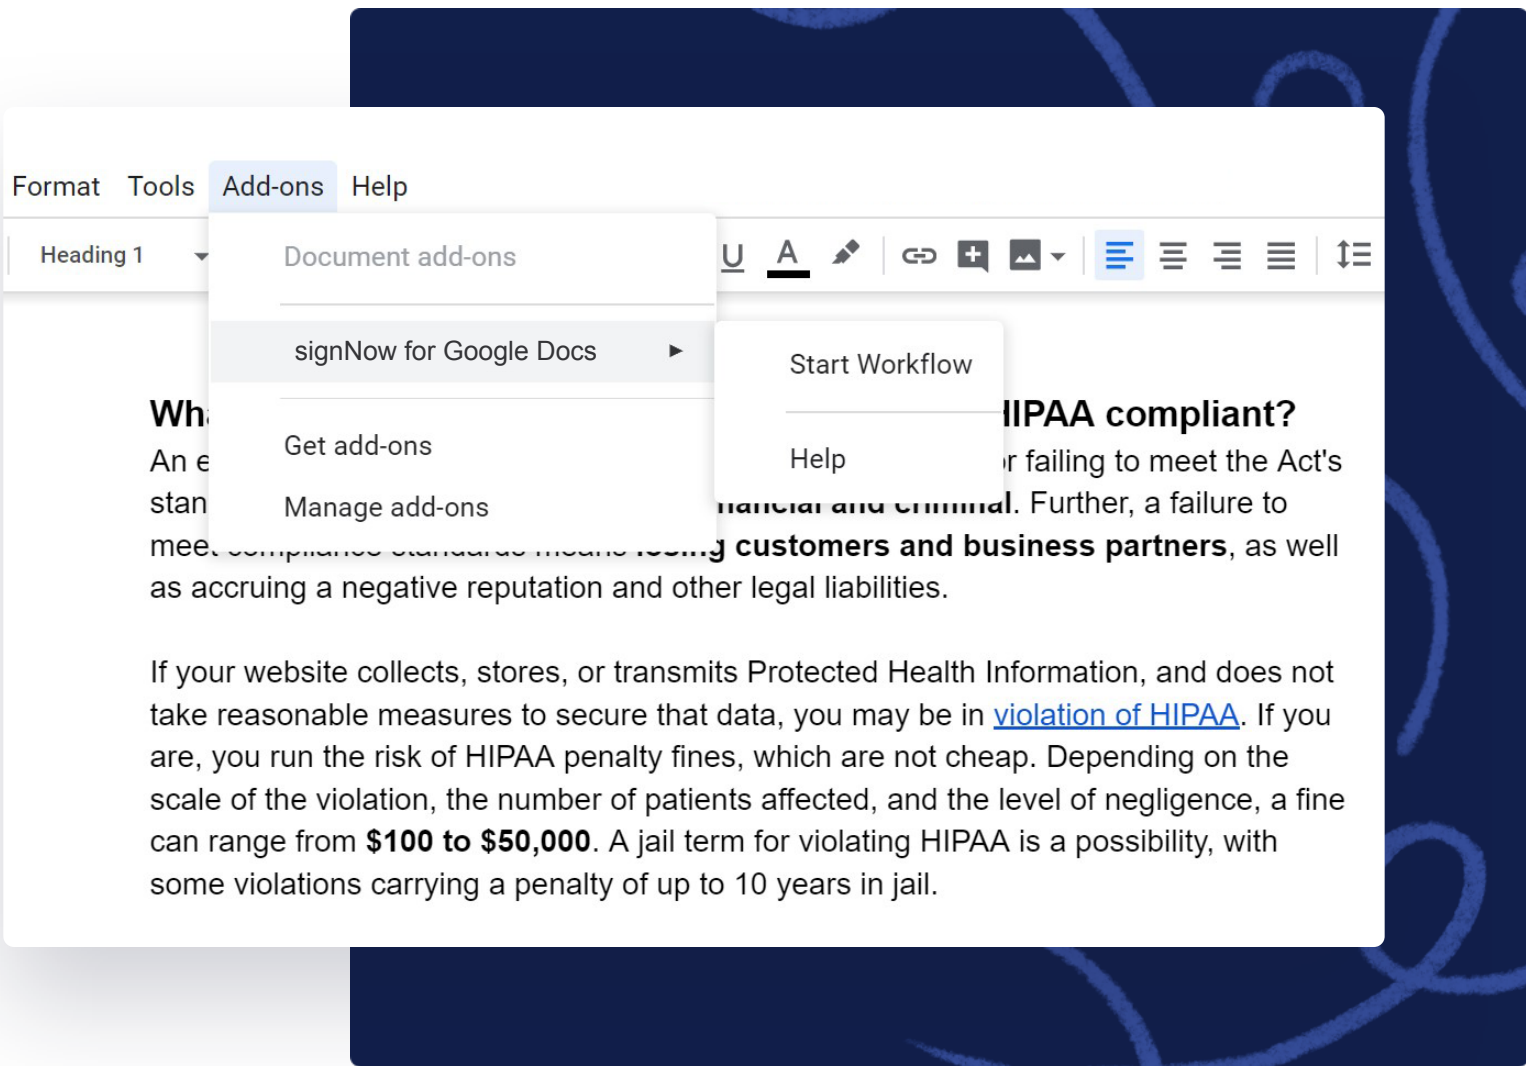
Format Tools Add-ons Help

Heading 1

U A

Document add-ons

signNow for Google Docs ►

Get add-ons

Manage add-ons

Start Workflow

Help

Wh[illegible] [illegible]IPAA compliant?

An e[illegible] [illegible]r failing to meet the Act's stan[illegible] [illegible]nancial and criminal. Further, a failure to mee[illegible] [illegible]g customers and business partners, as well as accruing a negative reputation and other legal liabilities.

If your website collects, stores, or transmits Protected Health Information, and does not take reasonable measures to secure that data, you may be in violation of HIPAA. If you are, you run the risk of HIPAA penalty fines, which are not cheap. Depending on the scale of the violation, the number of patients affected, and the level of negligence, a fine can range from **$100 to $50,000**. A jail term for violating HIPAA is a possibility, with some violations carrying a penalty of up to 10 years in jail.